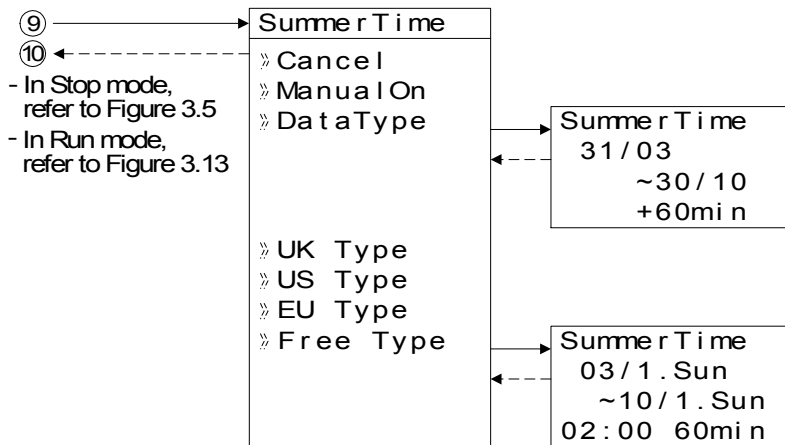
⑨
⑩
- In Stop mode, refer to Figure 3.5
- In Run mode, refer to Figure 3.13

SummerTime
» Cancel
» ManualOn
» DataType

SummerTime
31/03
~30/10
+60min

» UK Type
» US Type
» EU Type
» Free Type

SummerTime
03/1.Sun
~10/1.Sun
02:00 60min